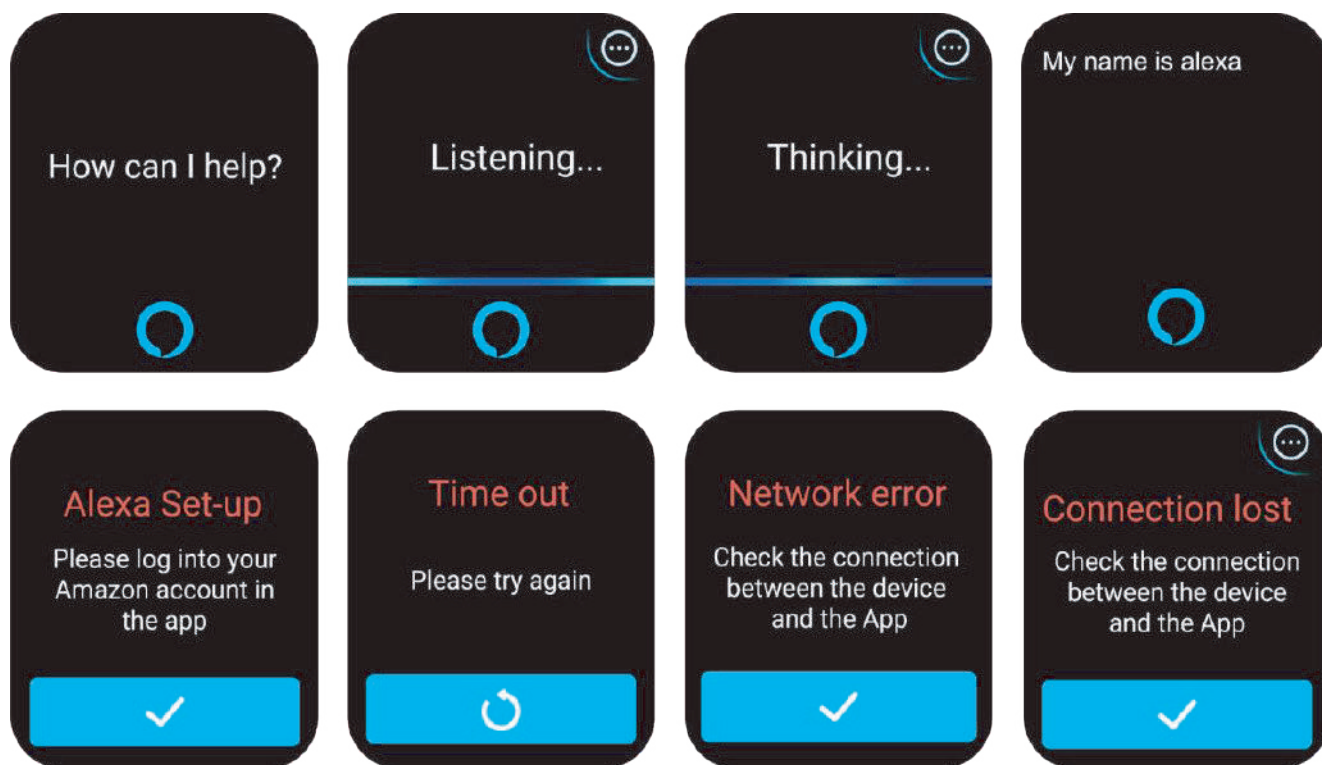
How can I help?

Listening...

Thinking...

My name is alexa

Alexa Set-up

Please log into your Amazon account in the app

Time out

Please try again

Network error

Check the connection between the device and the App

Connection lost

Check the connection between the device and the App